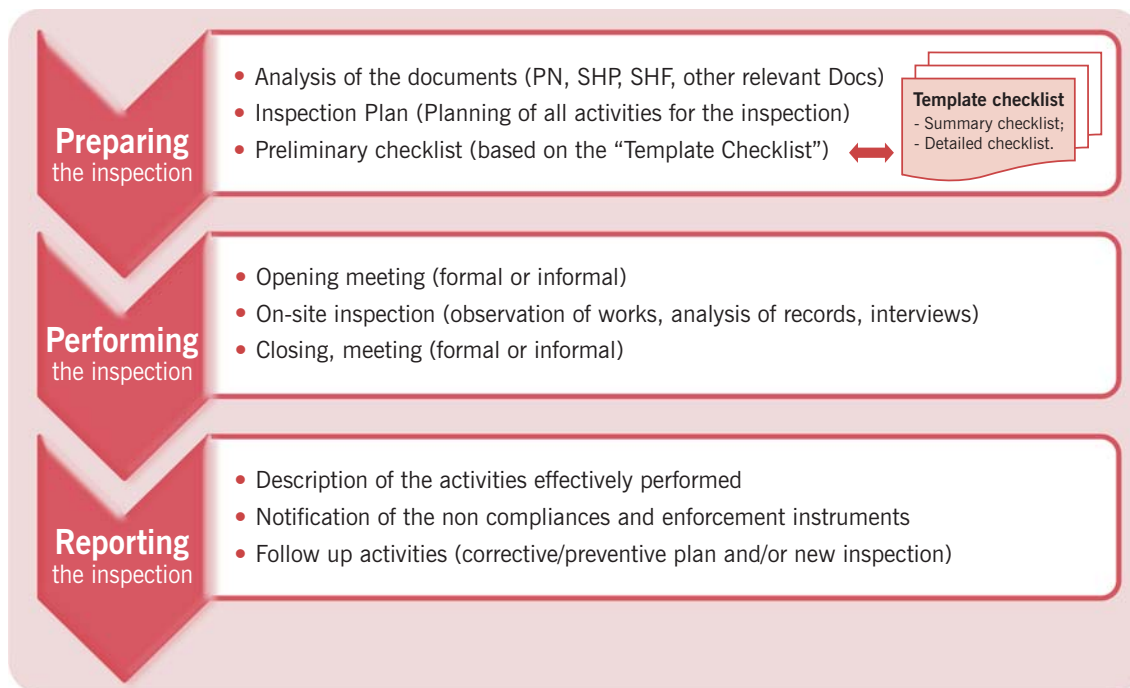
Preparing
the inspection

• Analysis of the documents (PN, SHP, SHF, other relevant Docs)
• Inspection Plan (Planning of all activities for the inspection)
• Preliminary checklist (based on the "Template Checklist")

Template checklist
- Summary checklist;
- Detailed checklist.

Performing
the inspection

• Opening meeting (formal or informal)
• On-site inspection (observation of works, analysis of records, interviews)
• Closing, meeting (formal or informal)

Reporting
the inspection

• Description of the activities effectively performed
• Notification of the non compliances and enforcement instruments
• Follow up activities (corrective/preventive plan and/or new inspection)